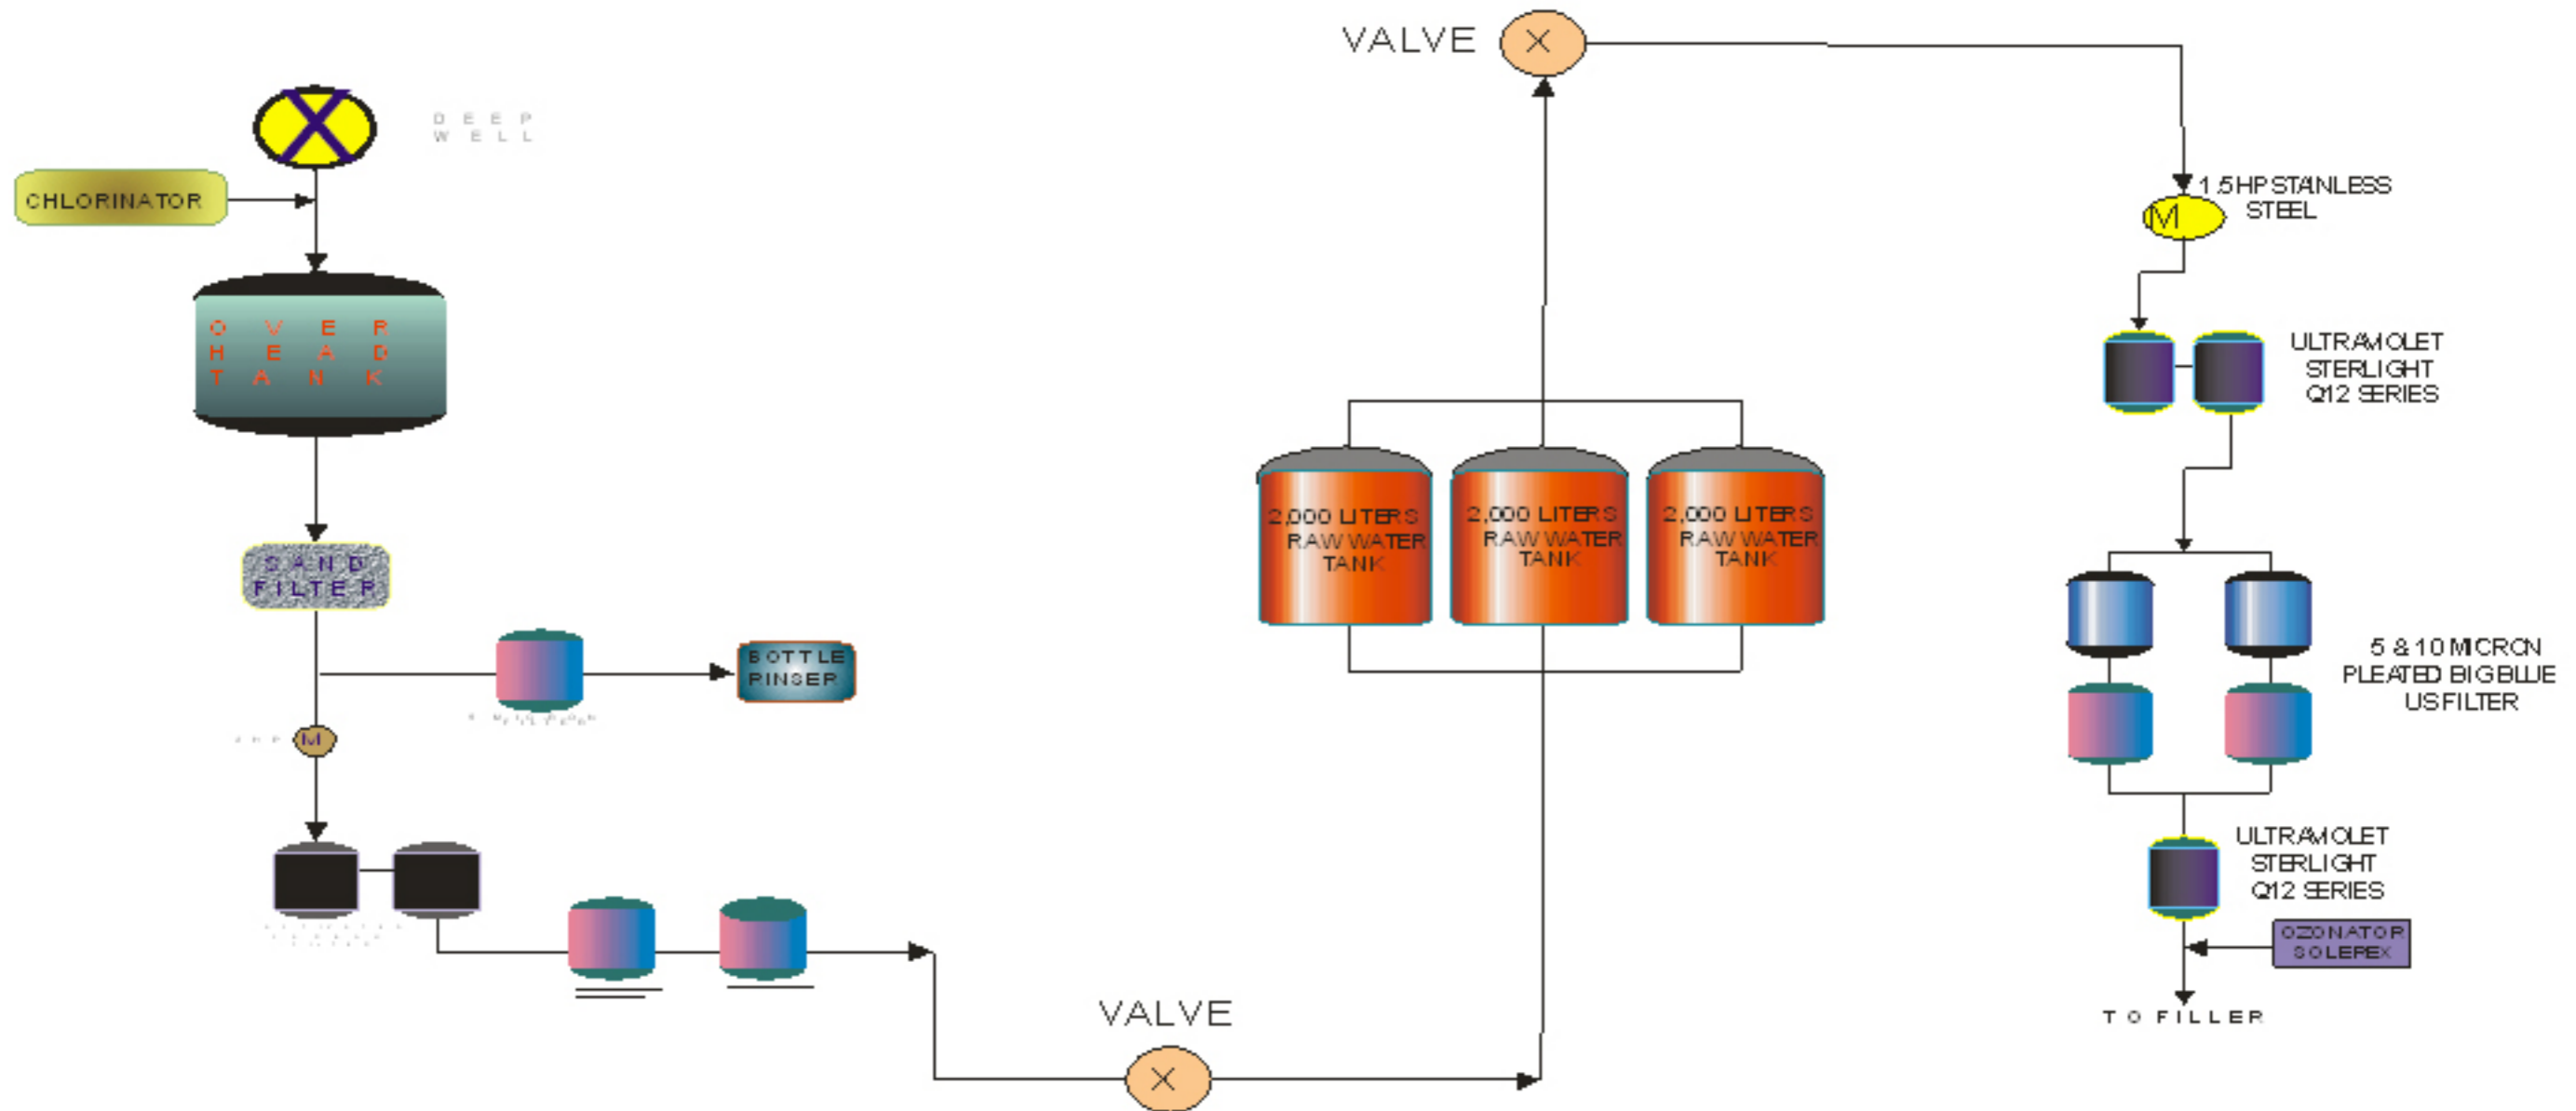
VALVE

DEEP WELL

CHLORINATOR

OVER HEAD TANK

SAND FILTER

BOTTLE RINSER

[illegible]

M

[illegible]

1.5HP STANLESS STEEL

M

ULTRAVIOLET STERLIGHT Q12 SERIES

2,000 LITERS RAW WATER TANK

2,000 LITERS RAW WATER TANK

2,000 LITERS RAW WATER TANK

5 & 10 MICRON PLEATED BIG BLUE US FILTER

ULTRAVIOLET STERLIGHT Q12 SERIES

OZONATOR SOLEPEX

TO FILLER

VALVE